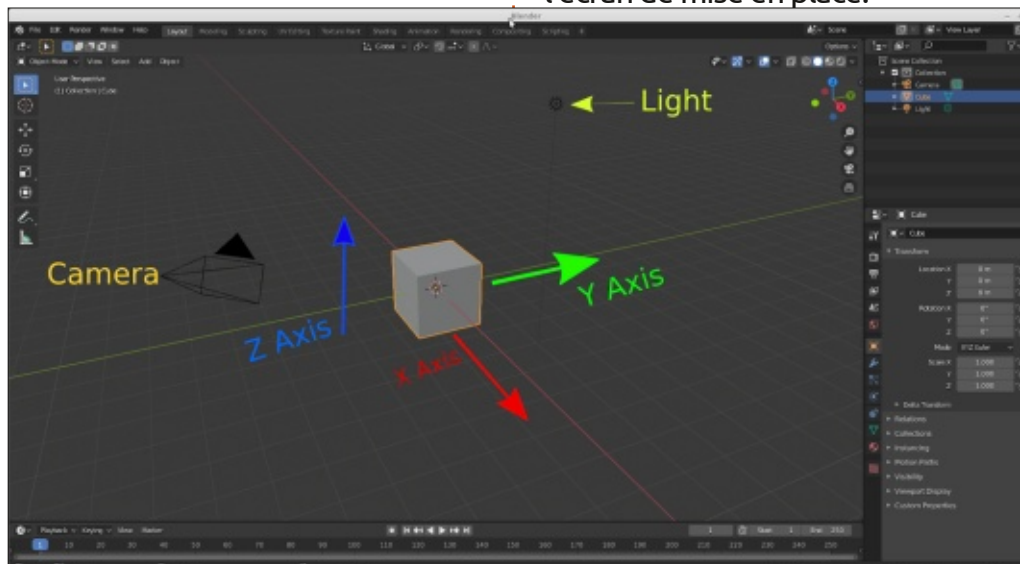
l'écran de mise en place.

Blender

File Edit Render Window Help Layout Modeling Sculpting UV Editing Texture Paint Shading Animation Rendering Compositing Scripting

Scene View Layer

Object Mode View Select Add Object Global Options

User Perspective
(1) Collection | Cube

Light

Camera

Z Axis

Y Axis

X Axis

Scene Collection
Collection
Camera
Cube
Light

Cube
Cube
Transform
Location X 0 m
Y 0 m
Z 0 m
Rotation X 0°
Y 0°
Z 0°
Mode XYZ Euler
Scale X 1.000
Y 1.000
Z 1.000
Delta Transform
Relations
Collections
Instancing
Motion Paths
Visibility
Viewport Display
Custom Properties

Playback Keying View Marker
1 Start 1 End 250
1 10 20 30 40 50 60 70 80 90 100 110 120 130 140 150 160 170 180 190 200 210 220 230 240 250